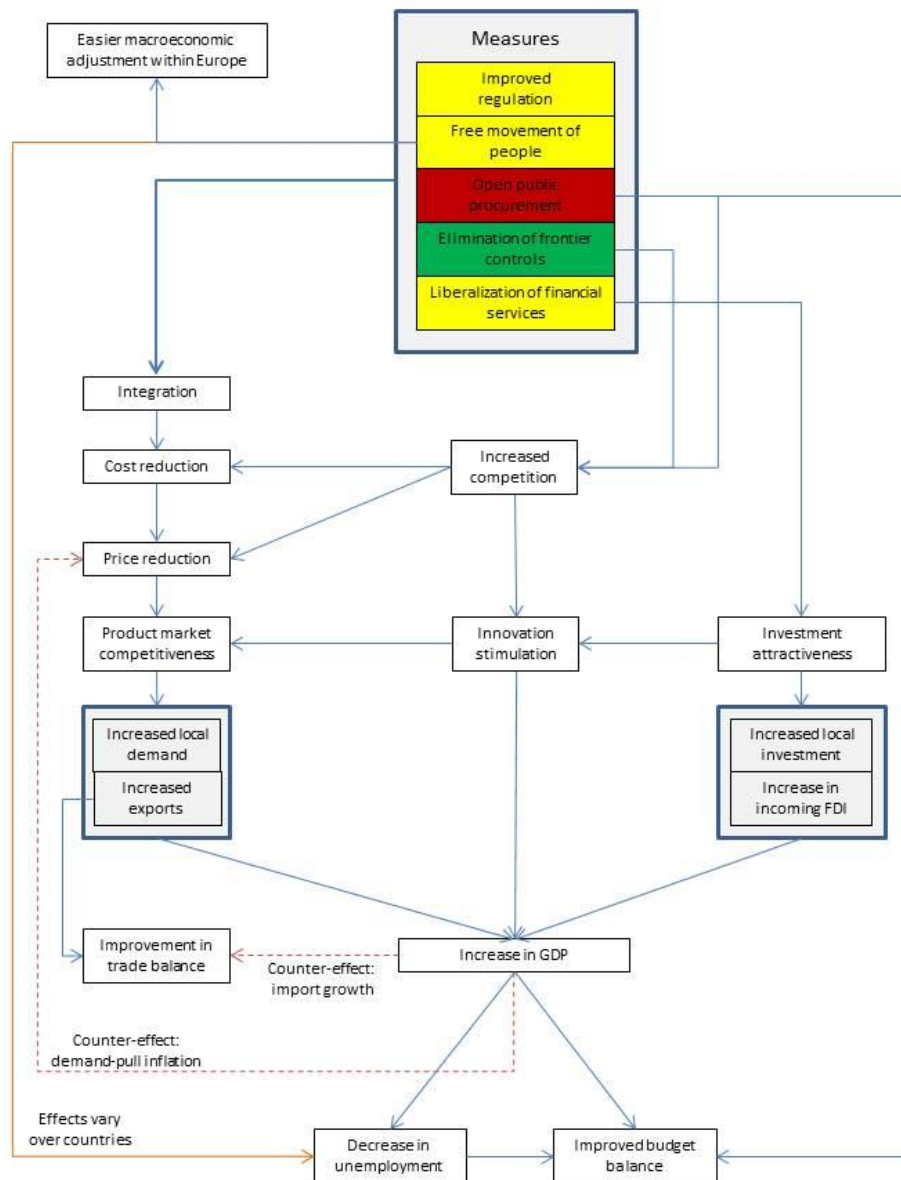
Easier macroeconomic adjustment within Europe

Measures

Improved regulation

Free movement of people

Open public procurement

Elimination of frontier controls

Liberalization of financial services

Integration

Cost reduction

Increased competition

Price reduction

Product market competitiveness

Innovation stimulation

Investment attractiveness

Increased local demand

Increased exports

Increased local investment

Increase in incoming FDI

Improvement in trade balance

Counter-effect: import growth

Increase in GDP

Counter-effect: demand-pull inflation

Effects vary over countries

Decrease in unemployment

Improved budget balance